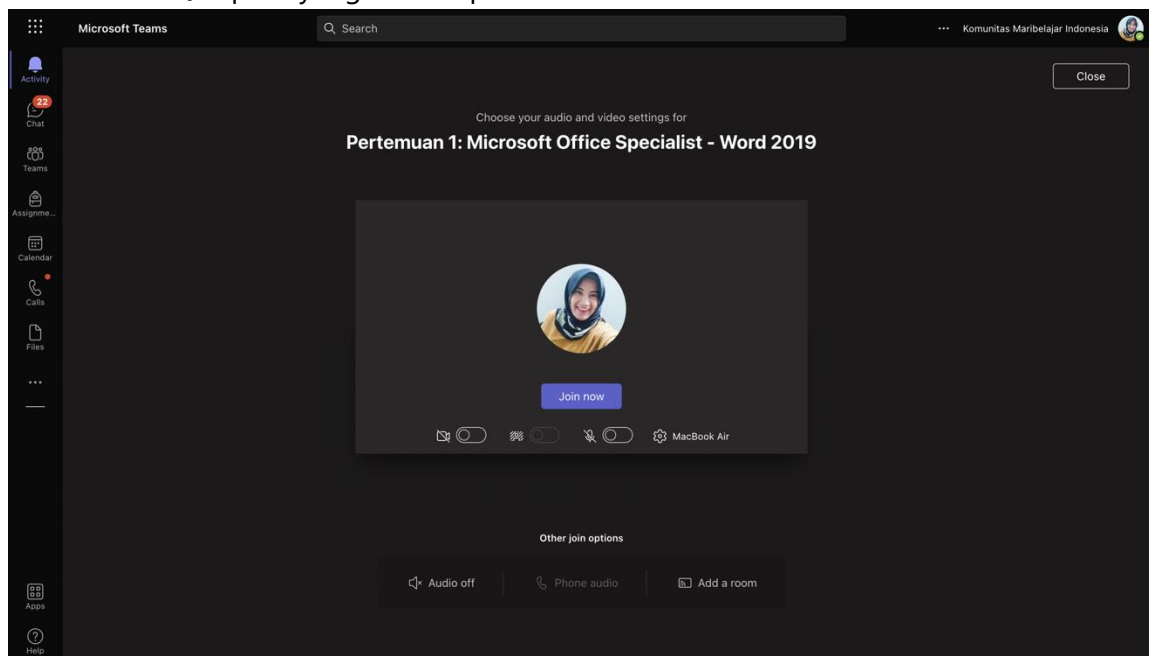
Microsoft Teams

Search

Komunitas Maribelajar Indonesia

Activity

22

Chat

Teams

Assignme...

Calendar

Calls

Files

...

Apps

Help

Close

Choose your audio and video settings for

Pertemuan 1: Microsoft Office Specialist - Word 2019

Join now

MacBook Air

Other join options

Audio off

Phone audio

Add a room